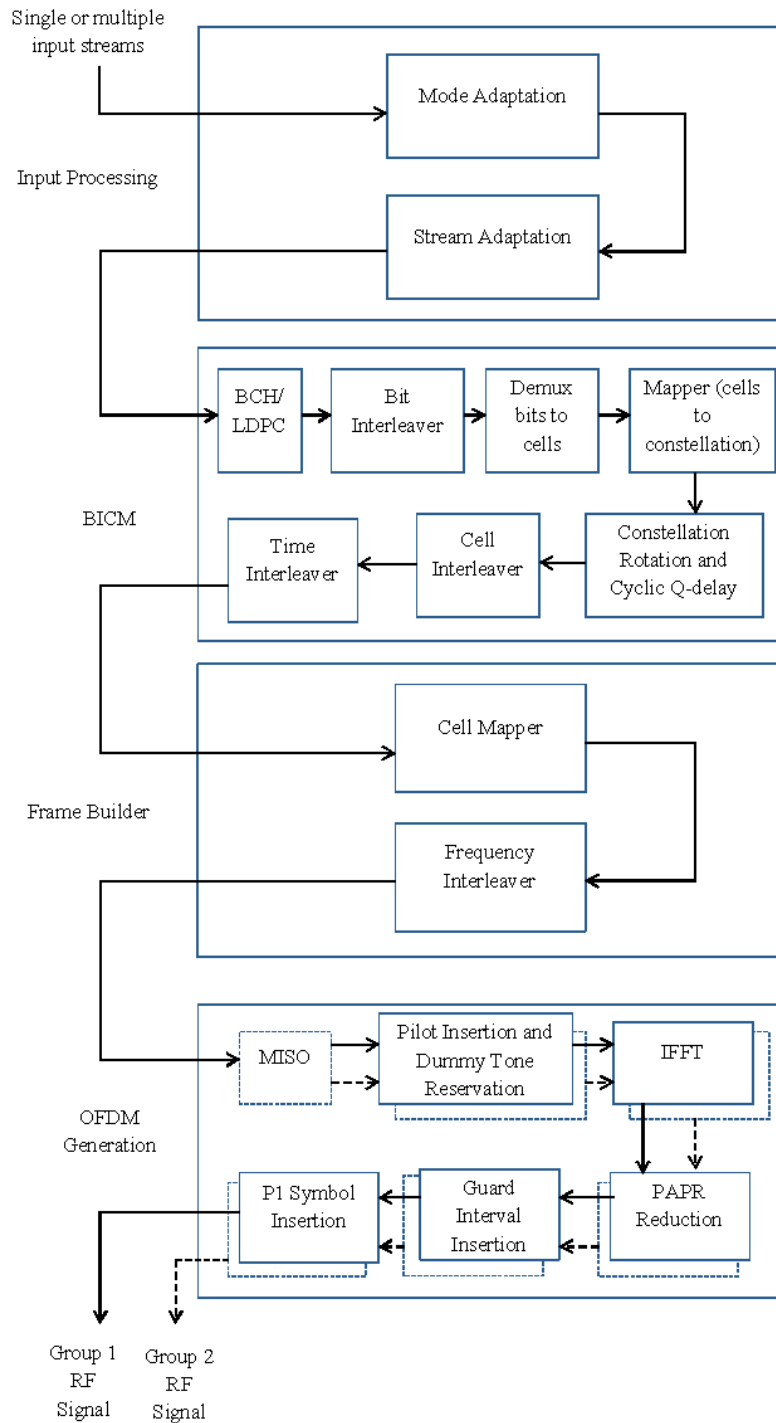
Single or multiple input streams

Mode Adaptation

Input Processing

Stream Adaptation

BCH/ LDPC

Bit Interleaver

Demux bits to cells

Mapper (cells to constellation)

BICM

Time Interleaver

Cell Interleaver

Constellation Rotation and Cyclic Q-delay

Cell Mapper

Frame Builder

Frequency Interleaver

MISO

Pilot Insertion and Dummy Tone Reservation

IFFT

OFDM Generation

P1 Symbol Insertion

Guard Interval Insertion

PAPR Reduction

Group 1 RF Signal

Group 2 RF Signal